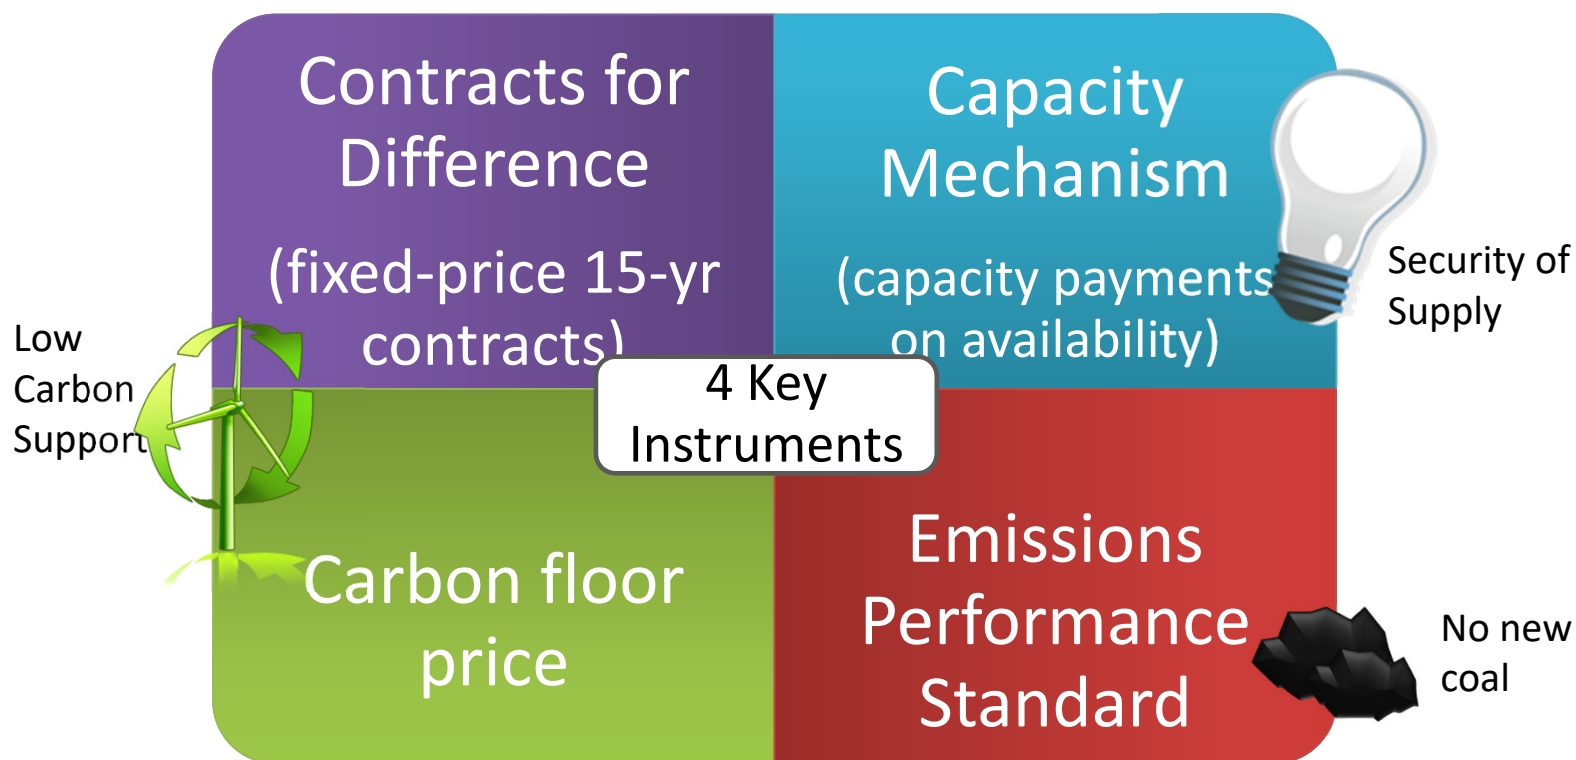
Contracts for Difference

(fixed-price 15-yr contracts)

Capacity Mechanism

(capacity payments on availability)

Security of Supply

Low Carbon Support

4 Key Instruments

Carbon floor price

Emissions Performance Standard

No new coal